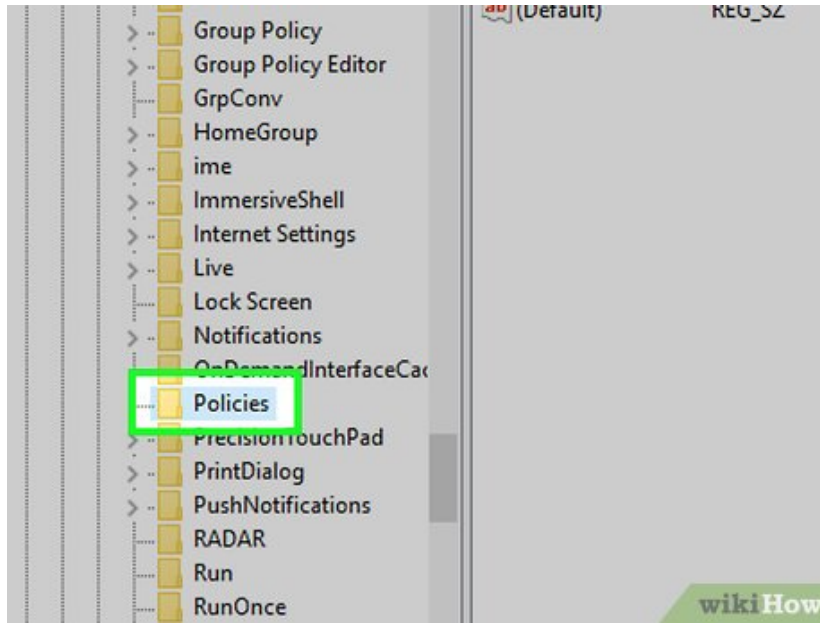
Group Policy
Group Policy Editor
GrpConv
HomeGroup
ime
ImmersiveShell
Internet Settings
Live
Lock Screen
Notifications
OnDemandInterfaceCac
Policies
PrecisionTouchPad
PrintDialog
PushNotifications
RADAR
Run
RunOnce

ab (Default) REG_SZ

wikiHow